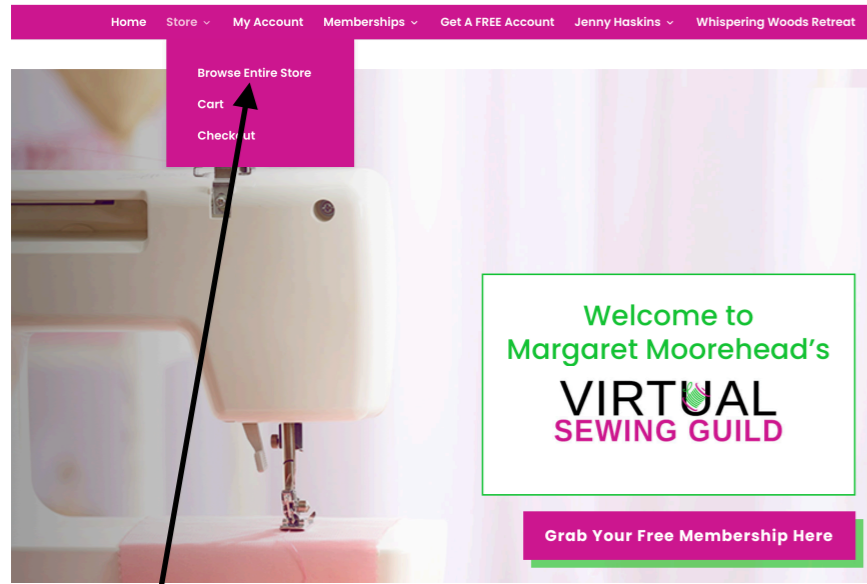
Home Store My Account Memberships Get A FREE Account Jenny Haskins Whispering Woods Retreat

Browse Entire Store
Cart
Checkout

Welcome to Margaret Moorehead's

VIRTUAL SEWING GUILD

Grab Your Free Membership Here